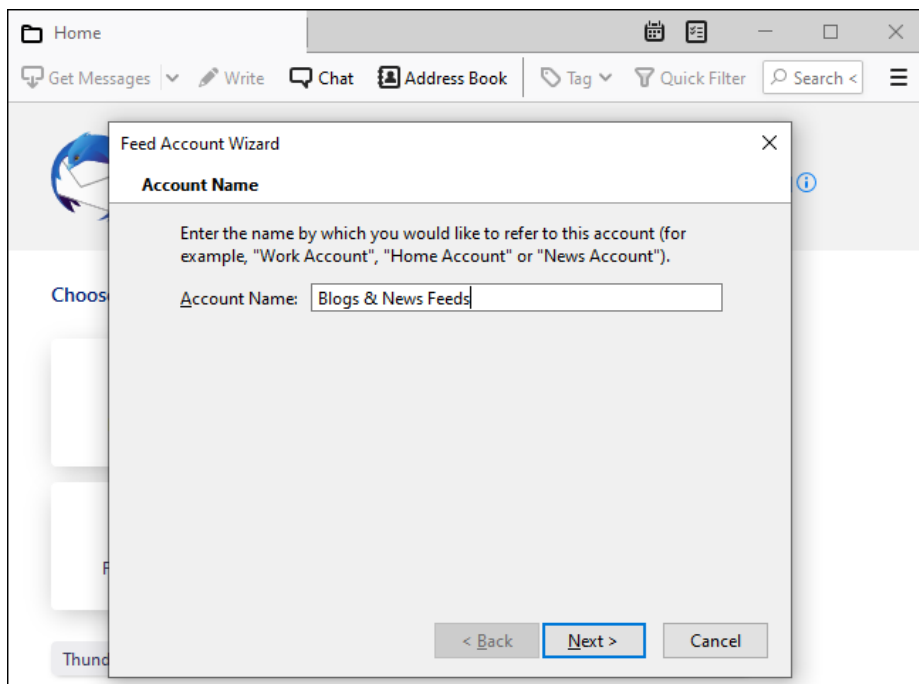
Home

Get Messages Write Chat Address Book Tag Quick Filter Search <

Feed Account Wizard

Account Name

Enter the name by which you would like to refer to this account (for example, "Work Account", "Home Account" or "News Account").

Account Name: Blogs & News Feeds

Choos

F

Thund

< Back Next > Cancel